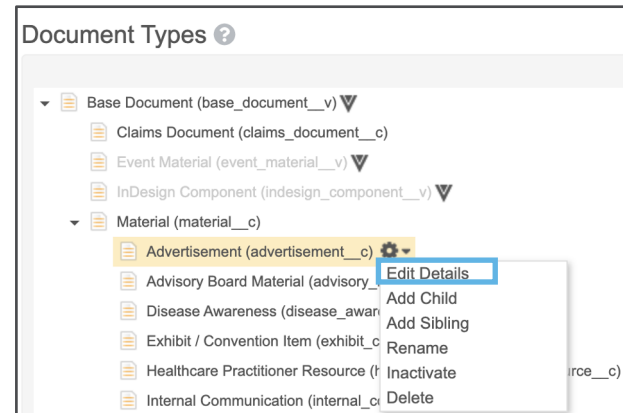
Document Types

Base Document (base_document__v)
Claims Document (claims_document__c)
Event Material (event_material__v)
InDesign Component (indesign_component__v)
Material (material__c)
Advertisement (advertisement__c)
Advisory Board Material (advisory_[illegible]
Disease Awareness (disease_awar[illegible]
Exhibit / Convention Item (exhibit_c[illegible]
Healthcare Practitioner Resource (h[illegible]rce__c)
Internal Communication (internal_c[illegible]

Edit Details
Add Child
Add Sibling
Rename
Inactivate
Delete